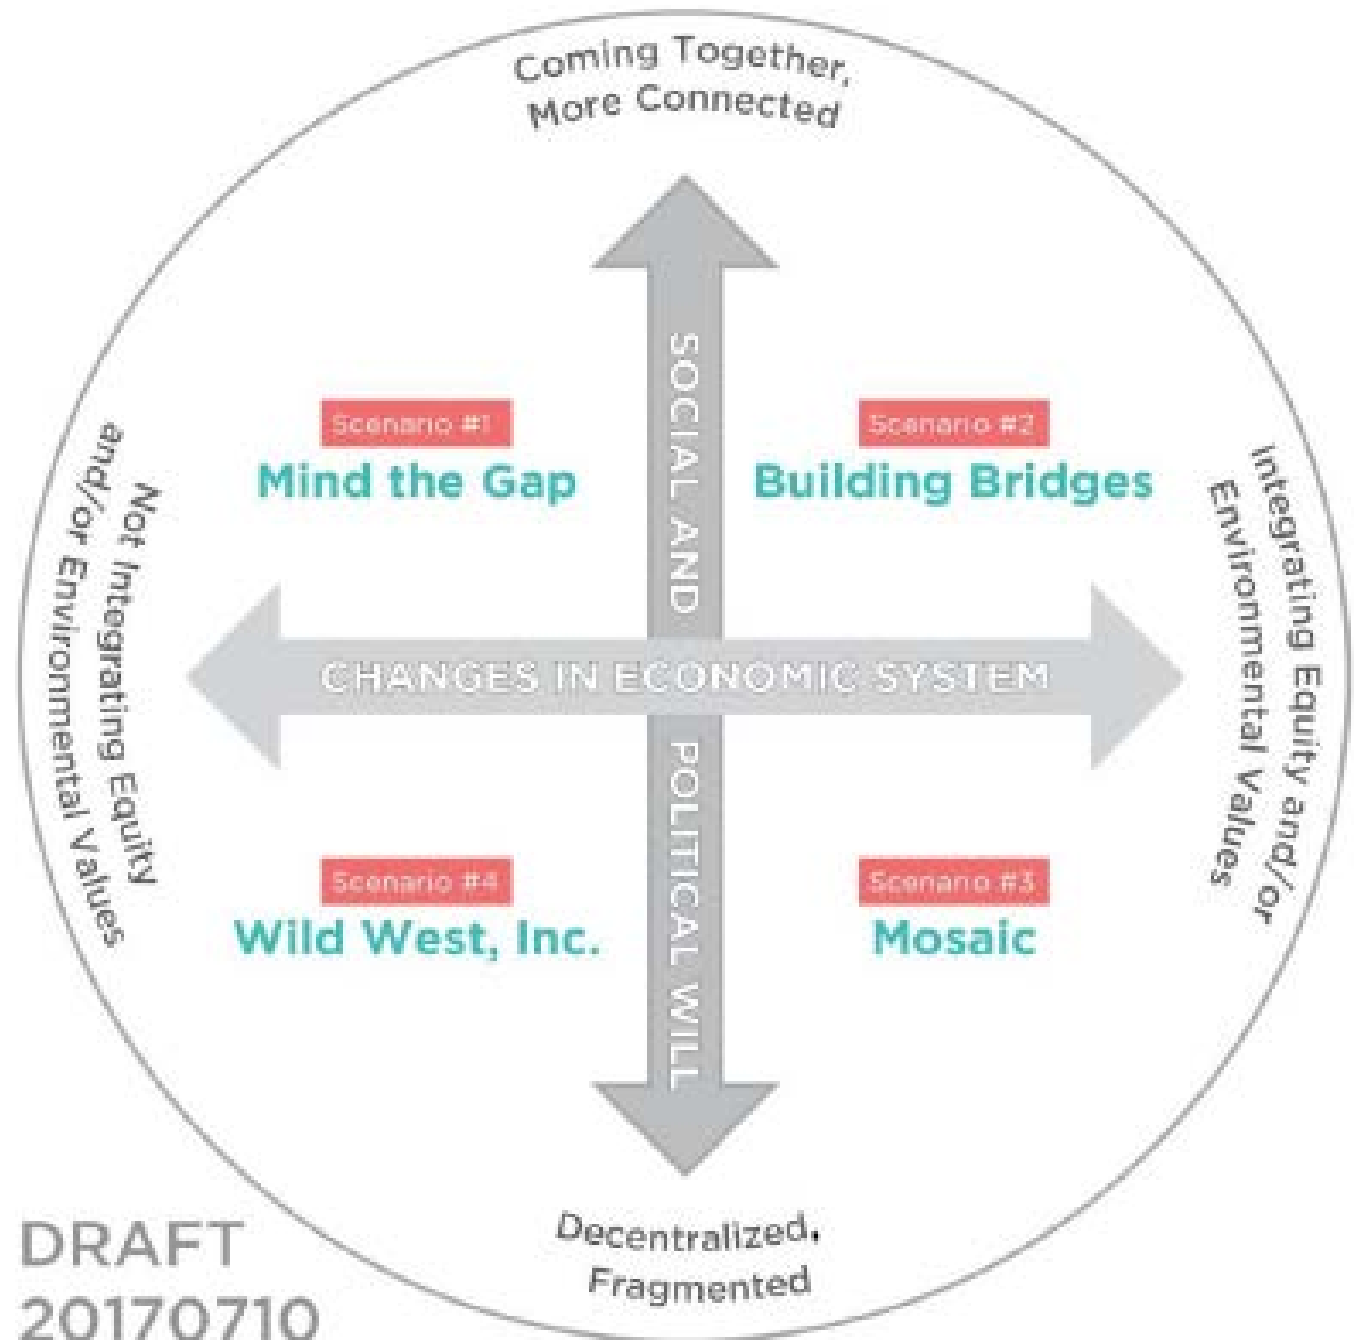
Coming Together, More Connected

Not Integrating Equity and/or Environmental Values

Integrating Equity and/or Environmental Values

SOCIAL AND POLITICAL WILL

CHANGES IN ECONOMIC SYSTEM

Scenario #1
Mind the Gap

Scenario #2
Building Bridges

Scenario #4
Wild West, Inc.

Scenario #3
Mosaic

Decentralized, Fragmented

DRAFT
20170710